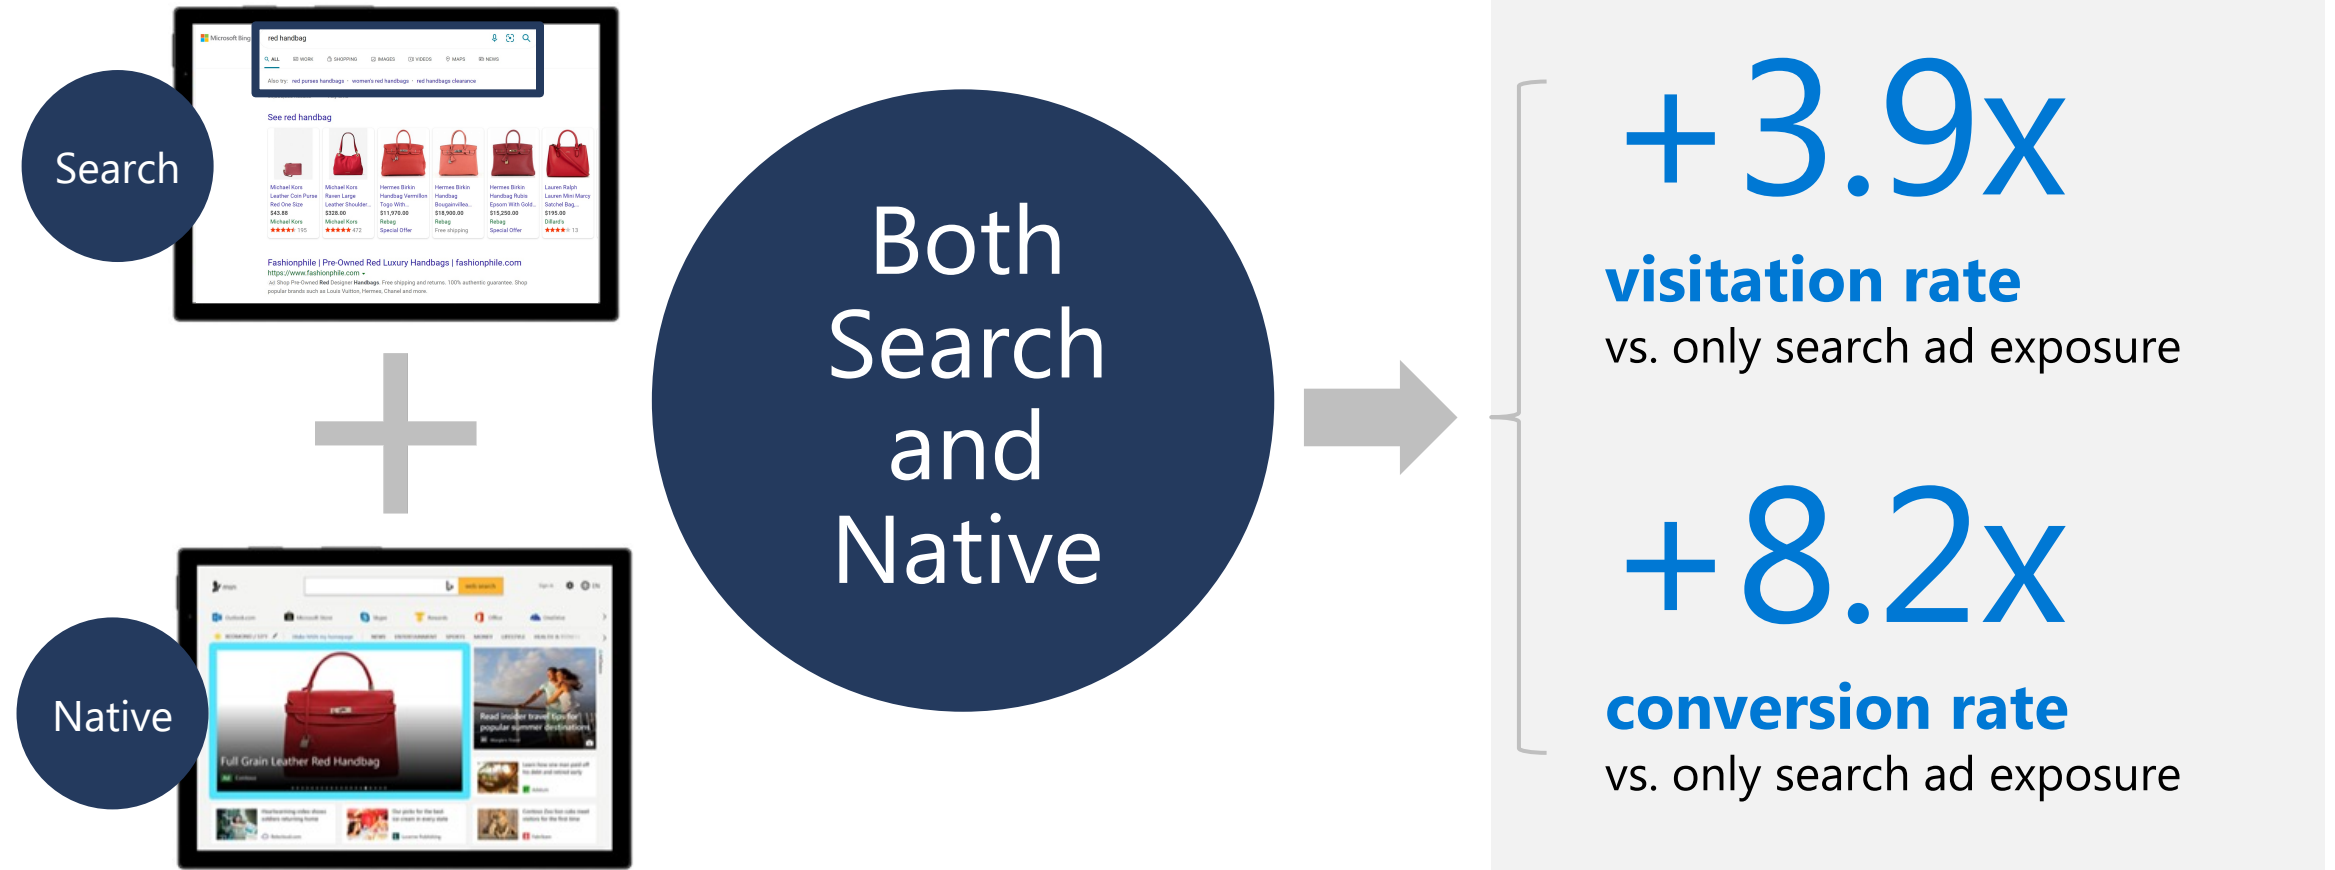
Microsoft Bing

red handbag

ALL WORK SHOPPING IMAGES VIDEOS MAPS NEWS

Also try: red purses handbags · women's red handbags · red handbags clearance

See red handbag

| Michael Kors Leather Coin Purse Red One Size $43.88 Michael Kors | Michael Kors Raven Large Leather Shoulder... $328.00 Michael Kors | Hermes Birkin Handbag Vermillon Togo With... $11,970.00 Rebag Special Offer | Hermes Birkin Handbag Bougainvillea... $18,900.00 Rebag Free shipping | Hermes Birkin Handbag Rubis Epsom With Gold... $15,250.00 Rebag Special Offer | Lauren Ralph Lauren Mini Marcy Satchel Bag... $195.00 Dillard's |

Fashionphile | Pre-Owned Red Luxury Handbags | fashionphile.com
https://www.fashionphile.com
Ad Shop Pre-Owned Red Designer Handbags. Free shipping and returns. 100% authentic guarantee. Shop popular brands such as Louis Vuitton, Hermes, Chanel and more.

Search

Native

web search

Full Grain Leather Red Handbag

Read insider travel tips for popular summer destinations

Both Search and Native

+3.9x
visitation rate
vs. only search ad exposure

+8.2x
conversion rate
vs. only search ad exposure